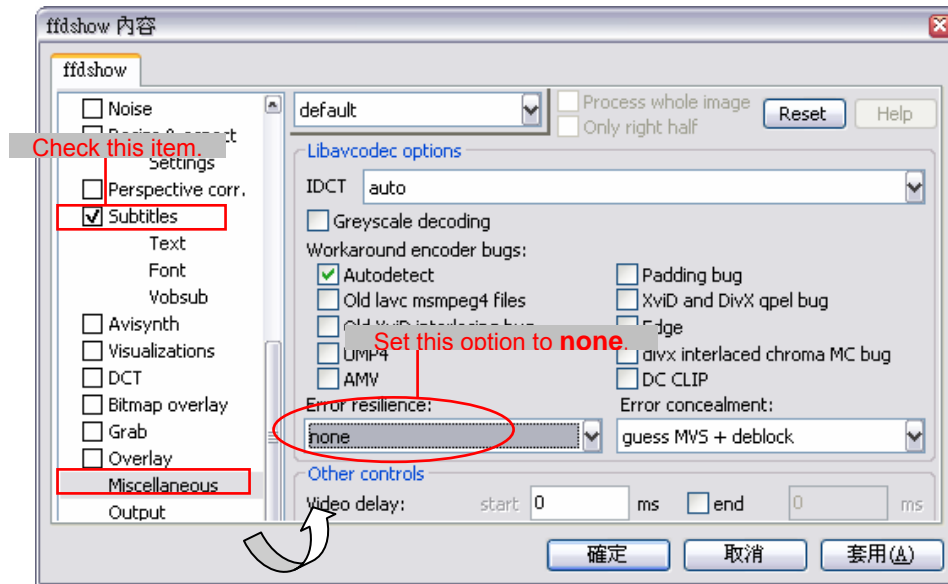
ffdshow 內容

ffdshow

Noise
Resize & aspect
Check this item.
Settings
Perspective corr.
Subtitles
Text
Font
Vobsub
Avisynth
Visualizations
DCT
Bitmap overlay
Grab
Overlay
Miscellaneous
Output

default
Process whole image
Only right half
Reset
Help

Libavcodec options
IDCT auto
Greyscale decoding
Workaround encoder bugs:
Autodetect
Old lavc msmpeg4 files
Old XviD interlacing bug
UMP4
AMV
Padding bug
XviD and DivX qpel bug
Edge
divx interlaced chroma MC bug
DC CLIP
Set this option to **none**.
Error resilience:
none
Error concealment:
guess MVS + deblock

Other controls
Video delay: start 0 ms end 0 ms

確定
取消
套用(A)